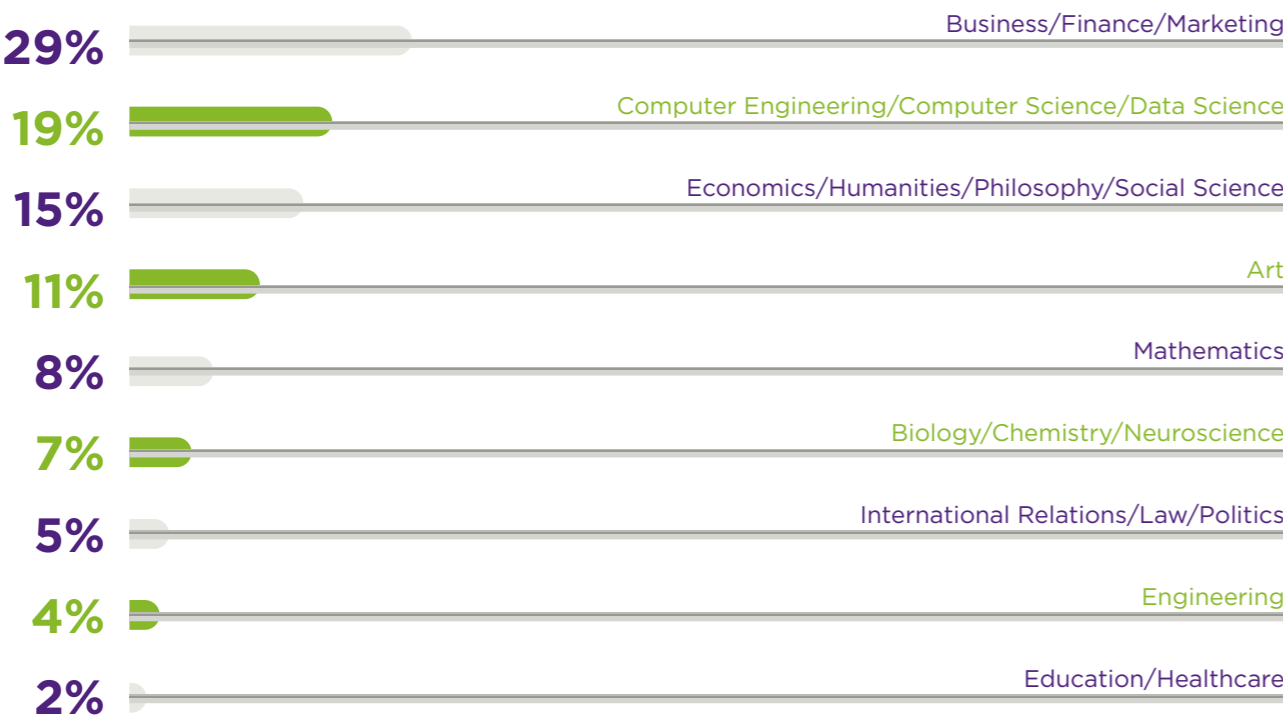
29% Business/Finance/Marketing

19% Computer Engineering/Computer Science/Data Science

15% Economics/Humanities/Philosophy/Social Science

11% Art

8% Mathematics

7% Biology/Chemistry/Neuroscience

5% International Relations/Law/Politics

4% Engineering

2% Education/Healthcare